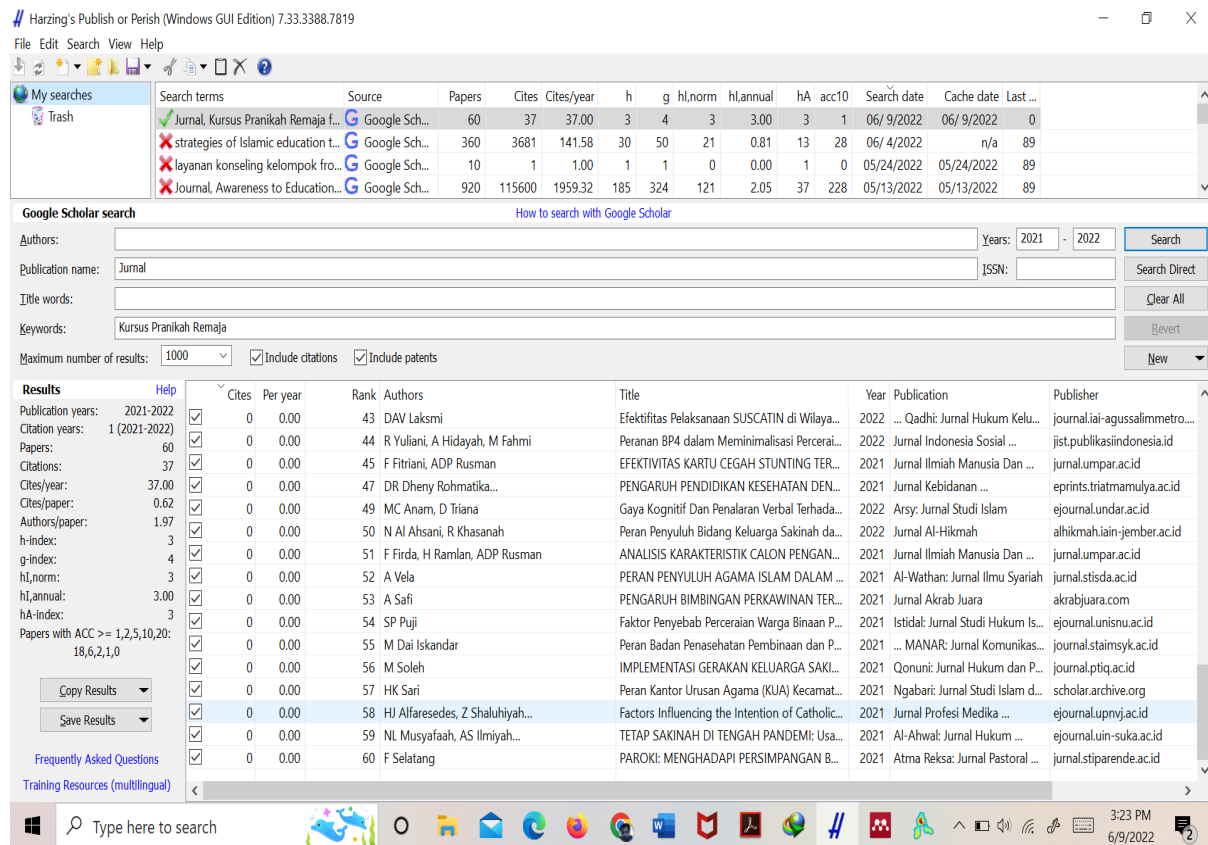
Harzing's Publish or Perish (Windows GUI Edition) 7.33.3388.7819

File Edit Search View Help

My searches
Trash

| Search terms | Source | Papers | Cites | Cites/year | h | g | hI,norm | hI,annual | hA | acc10 | Search date | Cache date | Last ... |
|---|---|---|---|---|---|---|---|---|---|---|---|---|---|
| Jurnal, Kursus Pranikah Remaja f... | Google Sch... | 60 | 37 | 37.00 | 3 | 4 | 3 | 3.00 | 3 | 1 | 06/ 9/2022 | 06/ 9/2022 | 0 |
| strategies of Islamic education t... | Google Sch... | 360 | 3681 | 141.58 | 30 | 50 | 21 | 0.81 | 13 | 28 | 06/ 4/2022 | n/a | 89 |
| layanan konseling kelompok fro... | Google Sch... | 10 | 1 | 1.00 | 1 | 1 | 0 | 0.00 | 1 | 0 | 05/24/2022 | 05/24/2022 | 89 |
| Journal, Awareness to Education... | Google Sch... | 920 | 115600 | 1959.32 | 185 | 324 | 121 | 2.05 | 37 | 228 | 05/13/2022 | 05/13/2022 | 89 |

Google Scholar search
How to search with Google Scholar

Authors:
Years: 2021 - 2022
Search
Publication name: Jurnal
ISSN:
Search Direct
Title words:
Clear All
Keywords: Kursus Pranikah Remaja
Revert
Maximum number of results: 1000
Include citations
Include patents
New

Results
Help
Publication years: 2021-2022
Citation years: 1 (2021-2022)
Papers: 60
Citations: 37
Cites/year: 37.00
Cites/paper: 0.62
Authors/paper: 1.97
h-index: 3
g-index: 4
hI,norm: 3
hI,annual: 3.00
hA-index: 3
Papers with ACC >= 1,2,5,10,20: 18,6,2,1,0

Copy Results
Save Results

Frequently Asked Questions
Training Resources (multilingual)

| Cites | Per year | Rank | Authors | Title | Year | Publication | Publisher |
|---|---|---|---|---|---|---|---|
| 0 | 0.00 | 43 | DAV Laksmi | Efektifitas Pelaksanaan SUSCATIN di Wilaya... | 2022 | ... Qadhi: Jurnal Hukum Kelu... | journal.iai-agussalimmetro.... |
| 0 | 0.00 | 44 | R Yuliani, A Hidayah, M Fahmi | Peranan BP4 dalam Meminimalisasi Percerai... | 2022 | Jurnal Indonesia Sosial ... | jist.publikasiindonesia.id |
| 0 | 0.00 | 45 | F Fitriani, ADP Rusman | EFEKTIVITAS KARTU CEGAH STUNTING TER... | 2021 | Jurnal Ilmiah Manusia Dan ... | jurnal.umpar.ac.id |
| 0 | 0.00 | 47 | DR Dheny Rohmatika... | PENGARUH PENDIDIKAN KESEHATAN DEN... | 2021 | Jurnal Kebidanan ... | eprints.triatmamulya.ac.id |
| 0 | 0.00 | 49 | MC Anam, D Triana | Gaya Kognitif Dan Penalaran Verbal Terhada... | 2022 | Arsy: Jurnal Studi Islam | ejournal.undar.ac.id |
| 0 | 0.00 | 50 | N Al Ahsani, R Khasanah | Peran Penyuluh Bidang Keluarga Sakinah da... | 2022 | Jurnal Al-Hikmah | alhikmah.iain-jember.ac.id |
| 0 | 0.00 | 51 | F Firda, H Ramlan, ADP Rusman | ANALISIS KARAKTERISTIK CALON PENGAN... | 2021 | Jurnal Ilmiah Manusia Dan ... | jurnal.umpar.ac.id |
| 0 | 0.00 | 52 | A Vela | PERAN PENYULUH AGAMA ISLAM DALAM ... | 2021 | Al-Wathan: Jurnal Ilmu Syariah | jurnal.stisda.ac.id |
| 0 | 0.00 | 53 | A Safi | PENGARUH BIMBINGAN PERKAWINAN TER... | 2021 | Jurnal Akrab Juara | akrabjuara.com |
| 0 | 0.00 | 54 | SP Puji | Faktor Penyebab Perceraian Warga Binaan P... | 2021 | Istidal: Jurnal Studi Hukum Is... | ejournal.unisnu.ac.id |
| 0 | 0.00 | 55 | M Dai Iskandar | Peran Badan Penasehatan Pembinaan dan P... | 2021 | ... MANAR: Jurnal Komunikas... | journal.staimsyk.ac.id |
| 0 | 0.00 | 56 | M Soleh | IMPLEMENTASI GERAKAN KELUARGA SAKI... | 2021 | Qonuni: Jurnal Hukum dan P... | journal.ptiq.ac.id |
| 0 | 0.00 | 57 | HK Sari | Peran Kantor Urusan Agama (KUA) Kecamat... | 2021 | Ngabari: Jurnal Studi Islam d... | scholar.archive.org |
| 0 | 0.00 | 58 | HJ Alfaresedes, Z Shaluhiyah... | Factors Influencing the Intention of Catholic... | 2021 | Jurnal Profesi Medika ... | ejournal.upnvj.ac.id |
| 0 | 0.00 | 59 | NL Musyafaah, AS Ilmiyah... | TETAP SAKINAH DI TENGAH PANDEMI: Usa... | 2021 | Al-Ahwal: Jurnal Hukum ... | ejournal.uin-suka.ac.id |
| 0 | 0.00 | 60 | F Selatang | PAROKI: MENGHADAPI PERSIMPANGAN B... | 2021 | Atma Reksa: Jurnal Pastoral ... | jurnal.stiparende.ac.id |

Type here to search
3:23 PM
6/9/2022
2